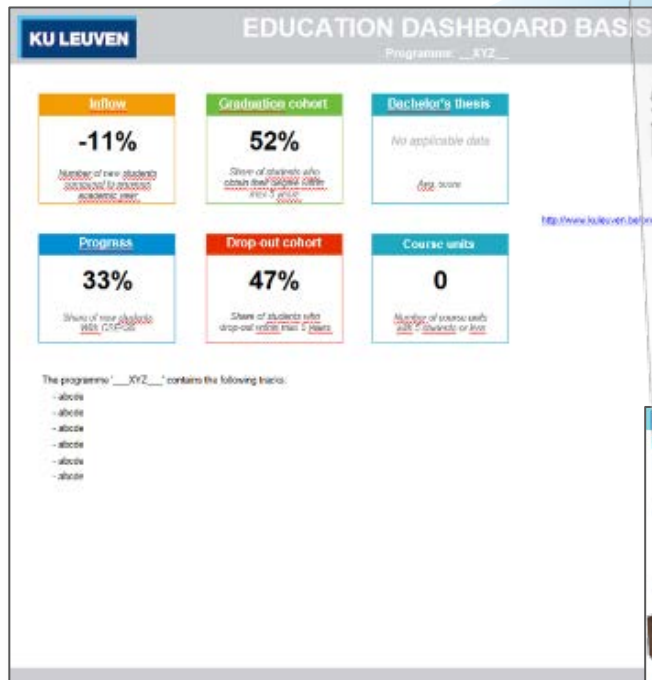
KU LEUVEN

EDUCATION DASHBOARD BAS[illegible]

Programme: __XYZ__

Inflow

-11%

Number of new students compared to previous academic year

Graduation cohort

52%

Share of students who obtain their degree within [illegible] years

Bachelor's thesis

No applicable data

Avg. score

http://www.kuleuven.be/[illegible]

Progress

33%

Share of new students with CSP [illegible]

Drop-out cohort

47%

Share of students who drop-out within max 5 years

Course units

0

Number of course units with 5 students or less

The programme '___XYZ___' contains the following tracks:

- abcde
- abcde
- abcde
- abcde
- abcde
- abcde